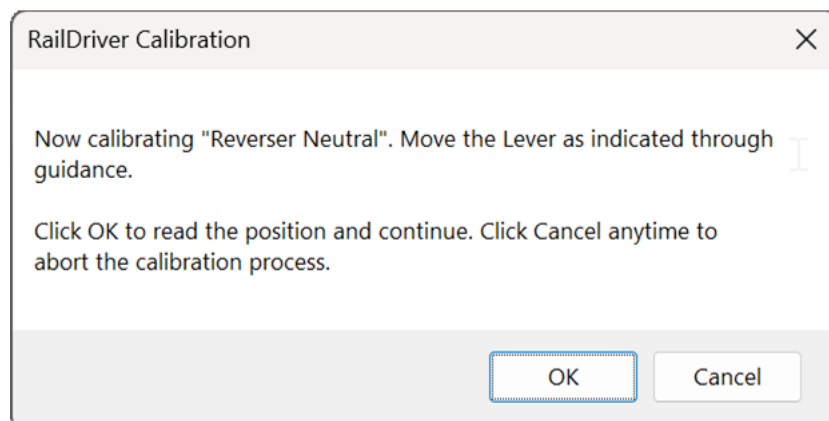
RailDriver Calibration

×

Now calibrating "Reverser Neutral". Move the Lever as indicated through guidance.

Click OK to read the position and continue. Click Cancel anytime to abort the calibration process.

OK

Cancel